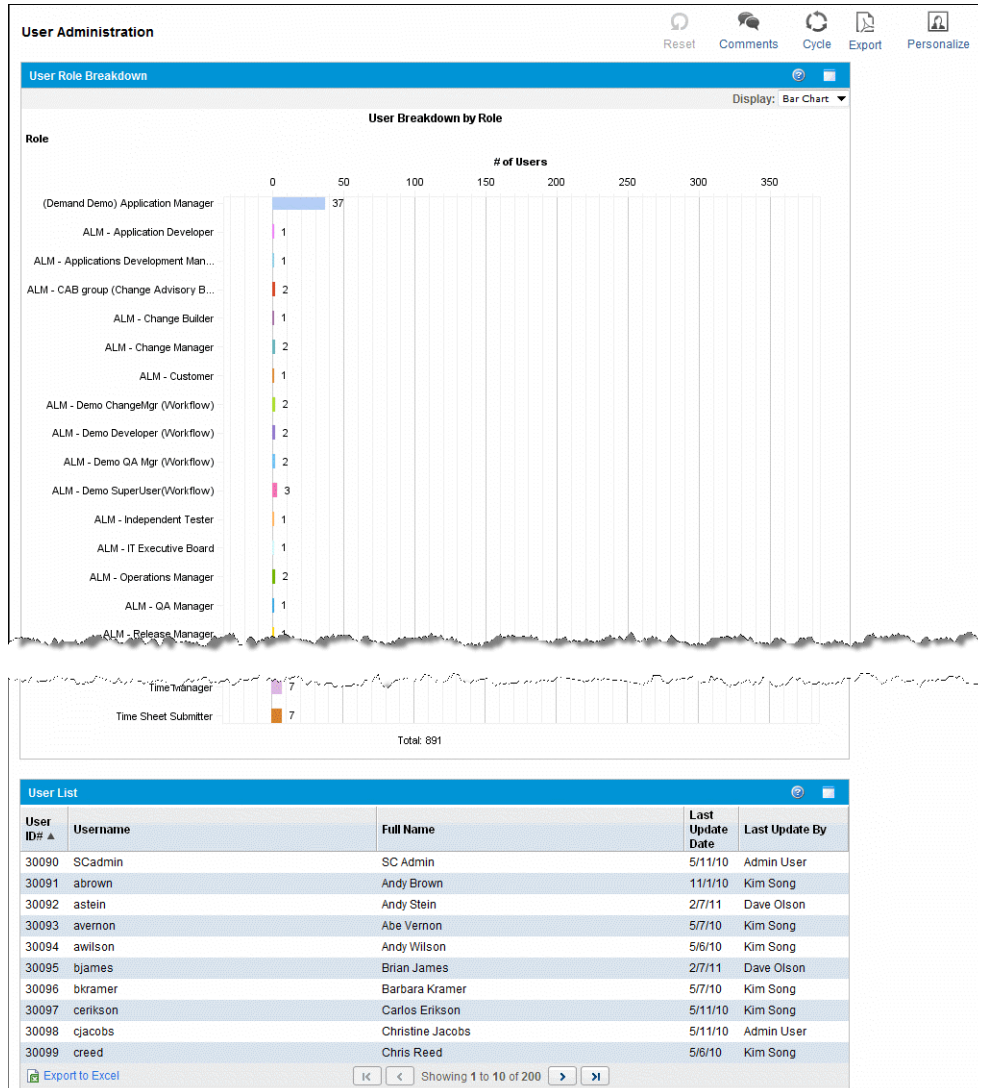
User Administration

Reset Comments Cycle Export Personalize

User Role Breakdown

Display: Bar Chart

User Breakdown by Role

Role

# of Users

0 50 100 150 200 250 300 350

(Demand Demo) Application Manager 37
ALM - Application Developer 1
ALM - Applications Development Man... 1
ALM - CAB group (Change Advisory B... 2
ALM - Change Builder 1
ALM - Change Manager 2
ALM - Customer 1
ALM - Demo ChangeMgr (Workflow) 2
ALM - Demo Developer (Workflow) 2
ALM - Demo QA Mgr (Workflow) 2
ALM - Demo SuperUser(Workflow) 3
ALM - Independent Tester 1
ALM - IT Executive Board 1
ALM - Operations Manager 2
ALM - QA Manager 1
ALM - Release Manager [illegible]

Time Manager 7
Time Sheet Submitter 7

Total: 891

User List

| User ID# ▲ | Username | Full Name | Last Update Date | Last Update By |
|---|---|---|---|---|
| 30090 | SCadmin | SC Admin | 5/11/10 | Admin User |
| 30091 | abrown | Andy Brown | 11/1/10 | Kim Song |
| 30092 | astein | Andy Stein | 2/7/11 | Dave Olson |
| 30093 | avernon | Abe Vernon | 5/7/10 | Kim Song |
| 30094 | awilson | Andy Wilson | 5/6/10 | Kim Song |
| 30095 | bjames | Brian James | 2/7/11 | Dave Olson |
| 30096 | bkramer | Barbara Kramer | 5/7/10 | Kim Song |
| 30097 | cerikson | Carlos Erikson | 5/11/10 | Kim Song |
| 30098 | cjacobs | Christine Jacobs | 5/11/10 | Admin User |
| 30099 | creed | Chris Reed | 5/6/10 | Kim Song |

Export to Excel

Showing 1 to 10 of 200